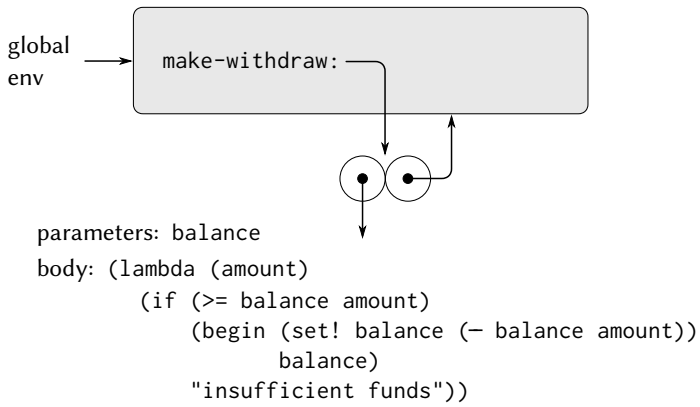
global env

make-withdraw:

parameters: balance
body: (lambda (amount)
        (if (>= balance amount)
            (begin (set! balance (— balance amount))
                   balance)
            "insufficient funds"))